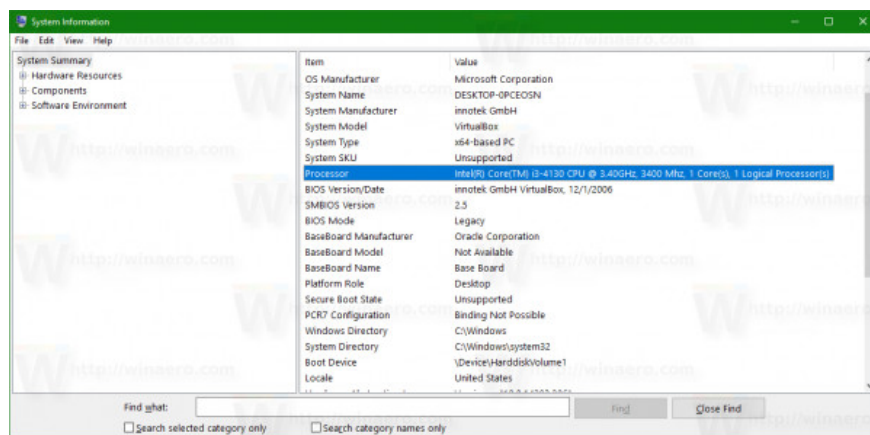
System Information

File Edit View Help

System Summary
⊞ Hardware Resources
⊞ Components
⊞ Software Environment

| Item | Value |
|---|---|
| OS Manufacturer | Microsoft Corporation |
| System Name | DESKTOP-0PCEOSN |
| System Manufacturer | innotek GmbH |
| System Model | VirtualBox |
| System Type | x64-based PC |
| System SKU | Unsupported |
| Processor | Intel(R) Core(TM) i3-4130 CPU @ 3.40GHz, 3400 Mhz, 1 Core(s), 1 Logical Processor(s) |
| BIOS Version/Date | innotek GmbH VirtualBox, 12/1/2006 |
| SMBIOS Version | 2.5 |
| BIOS Mode | Legacy |
| BaseBoard Manufacturer | Oracle Corporation |
| BaseBoard Model | Not Available |
| BaseBoard Name | Base Board |
| Platform Role | Desktop |
| Secure Boot State | Unsupported |
| PCR7 Configuration | Binding Not Possible |
| Windows Directory | C:\Windows |
| System Directory | C:\Windows\system32 |
| Boot Device | \Device\HarddiskVolume1 |
| Locale | United States |
| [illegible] | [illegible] |

http://winaero.com

Find what:
Find
Close Find
Search selected category only
Search category names only